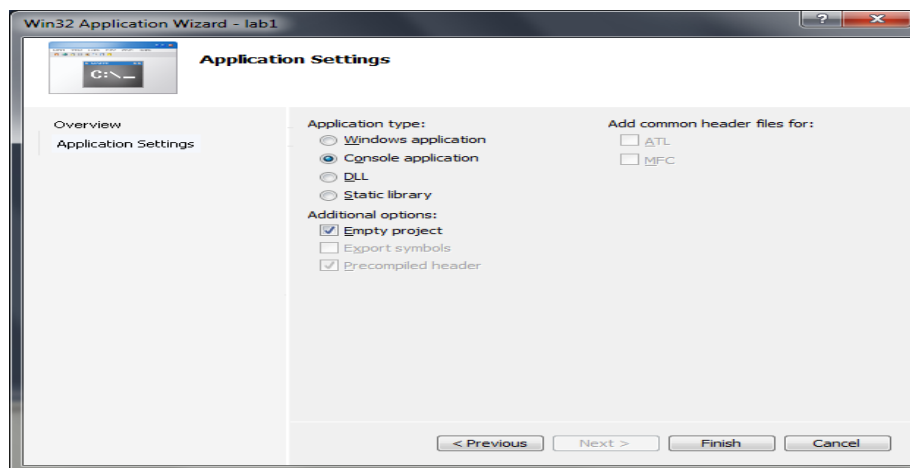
Win32 Application Wizard - lab1

?
x

C:\_

Application Settings

Overview

Application Settings

Application type:

Windows application

Console application

DLL

Static library

Additional options:

Empty project

Export symbols

Precompiled header

Add common header files for:

ATL

MFC

< Previous
Next >
Finish
Cancel